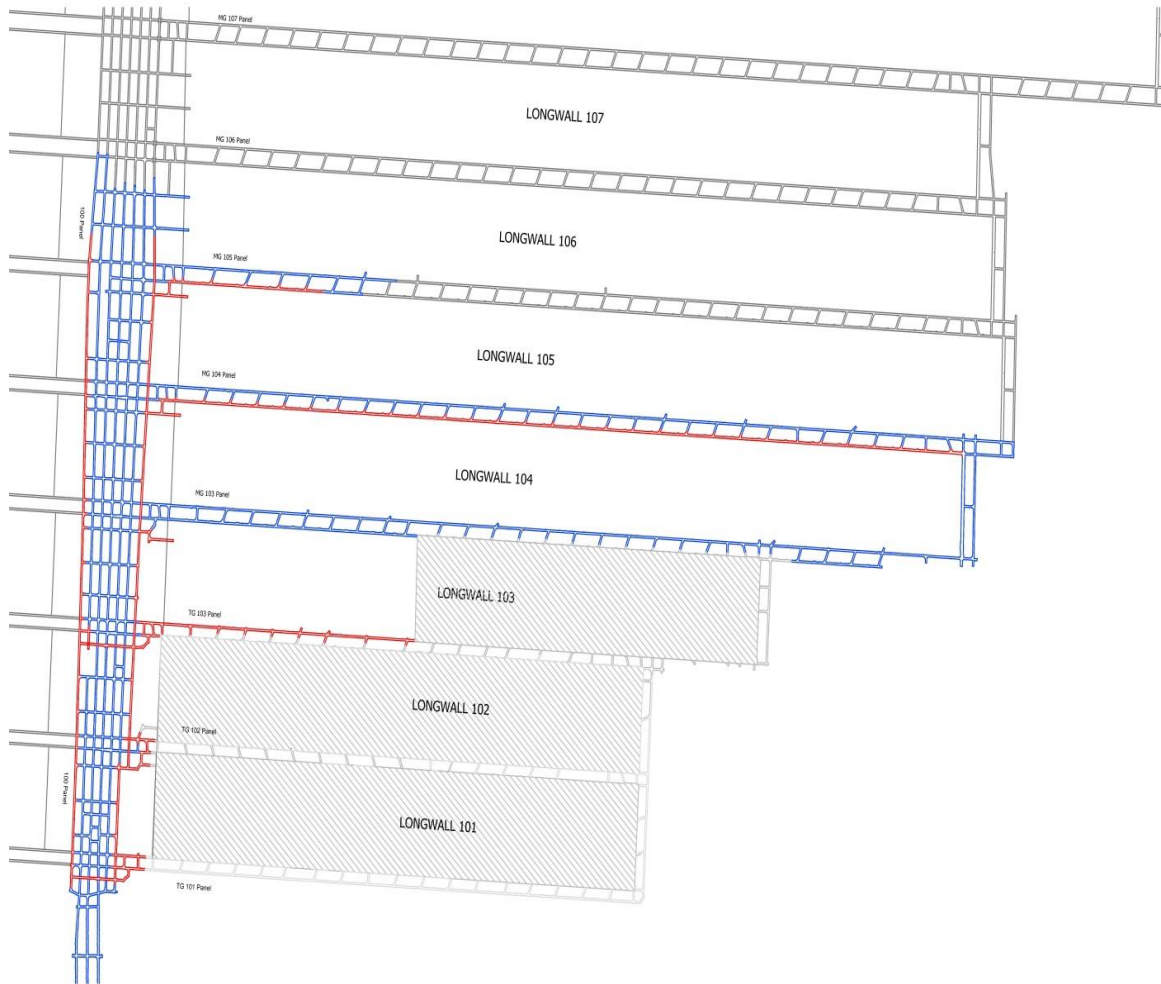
MG 107 Panel
LONGWALL 107
MG 106 Panel
100 Panel
LONGWALL 106
MG 105 Panel
LONGWALL 105
MG 104 Panel
LONGWALL 104
MG 103 Panel
LONGWALL 103
TG 103 Panel
LONGWALL 102
TG 102 Panel
100 Panel
LONGWALL 101
TG 101 Panel